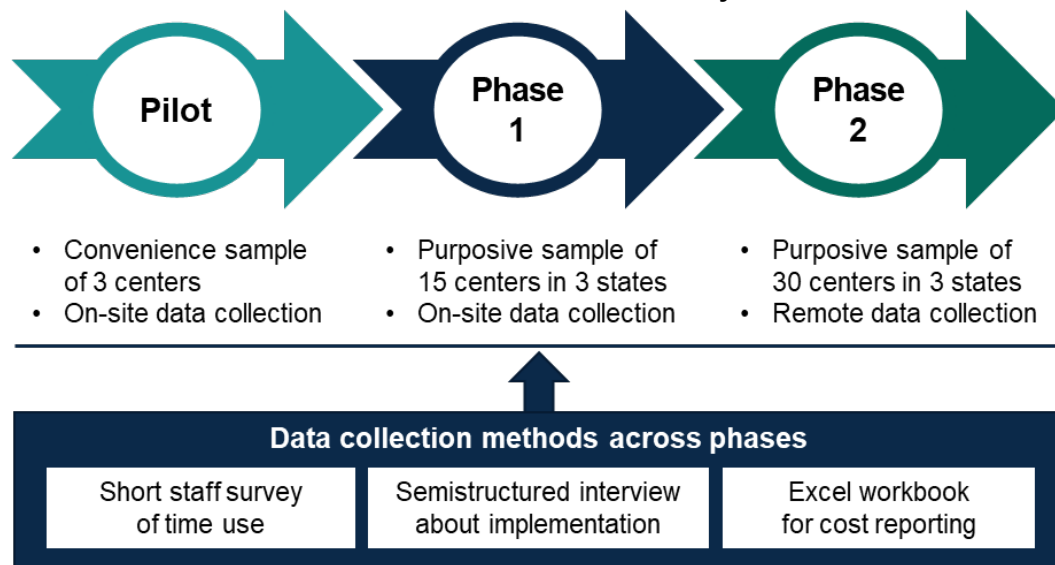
Pilot

Phase 1

Phase 2

- Convenience sample of 3 centers
- On-site data collection

- Purposive sample of 15 centers in 3 states
- On-site data collection

- Purposive sample of 30 centers in 3 states
- Remote data collection

Data collection methods across phases

Short staff survey of time use

Semistructured interview about implementation

Excel workbook for cost reporting